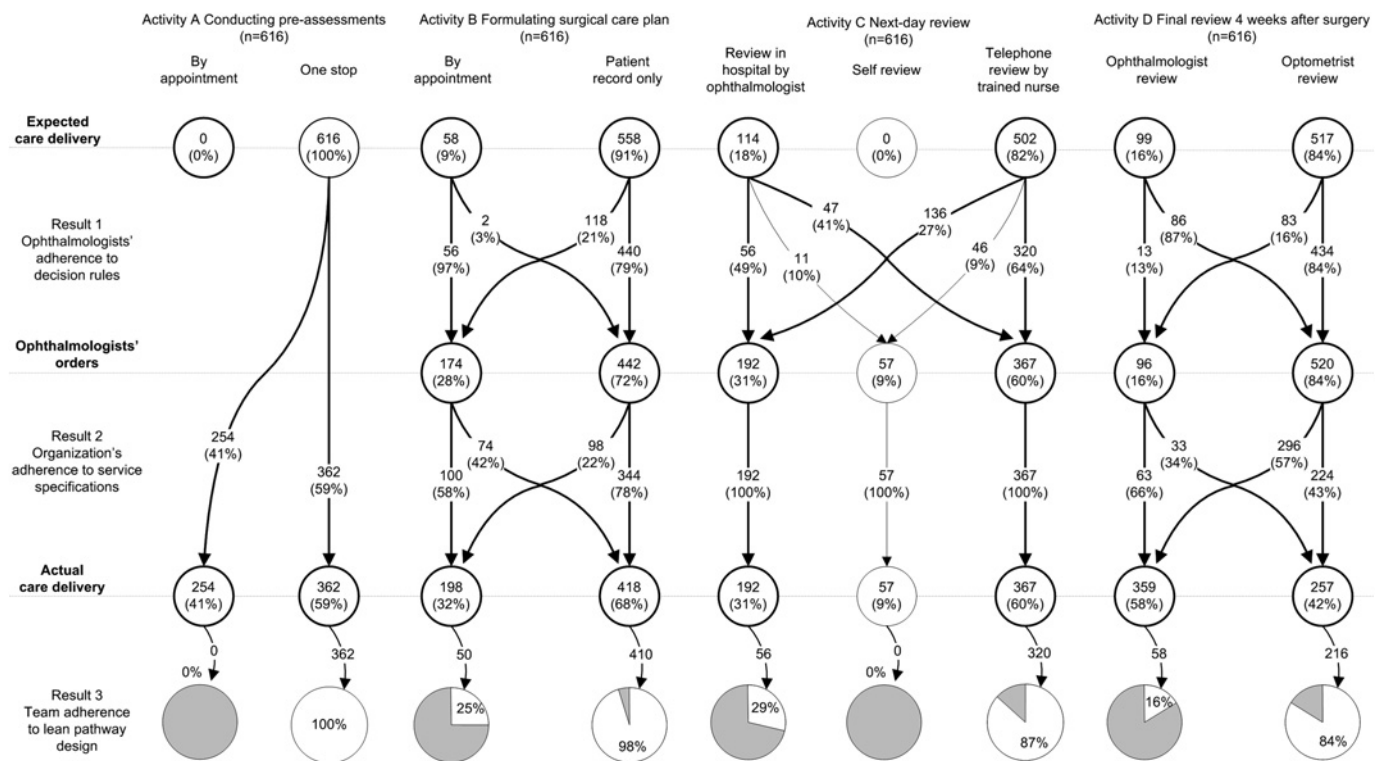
Activity A Conducting pre-assessments (n=616)
By appointment
One stop

Activity B Formulating surgical care plan (n=616)
By appointment
Patient record only

Activity C Next-day review (n=616)
Review in hospital by ophthalmologist
Self review
Telephone review by trained nurse

Activity D Final review 4 weeks after surgery (n=616)
Ophthalmologist review
Optometrist review

Expected care delivery
0 (0%)
616 (100%)
58 (9%)
558 (91%)
114 (18%)
0 (0%)
502 (82%)
99 (16%)
517 (84%)

Result 1 Ophthalmologists' adherence to decision rules
2 (3%)
56 (97%)
118 (21%)
440 (79%)
47 (41%)
56 (49%)
11 (10%)
136 27%)
46 (9%)
320 (64%)
86 (87%)
13 (13%)
83 (16%)
434 (84%)

Ophthalmologists' orders
174 (28%)
442 (72%)
192 (31%)
57 (9%)
367 (60%)
96 (16%)
520 (84%)

Result 2 Organization's adherence to service specifications
254 (41%)
362 (59%)
74 (42%)
100 (58%)
98 (22%)
344 (78%)
192 (100%)
57 (100%)
367 (100%)
33 (34%)
63 (66%)
296 (57%)
224 (43%)

Actual care delivery
254 (41%)
362 (59%)
198 (32%)
418 (68%)
192 (31%)
57 (9%)
367 (60%)
359 (58%)
257 (42%)

0
362
50
410
56
0
320
58
216

Result 3 Team adherence to lean pathway design
0%
100%
25%
98%
29%
0%
87%
16%
84%